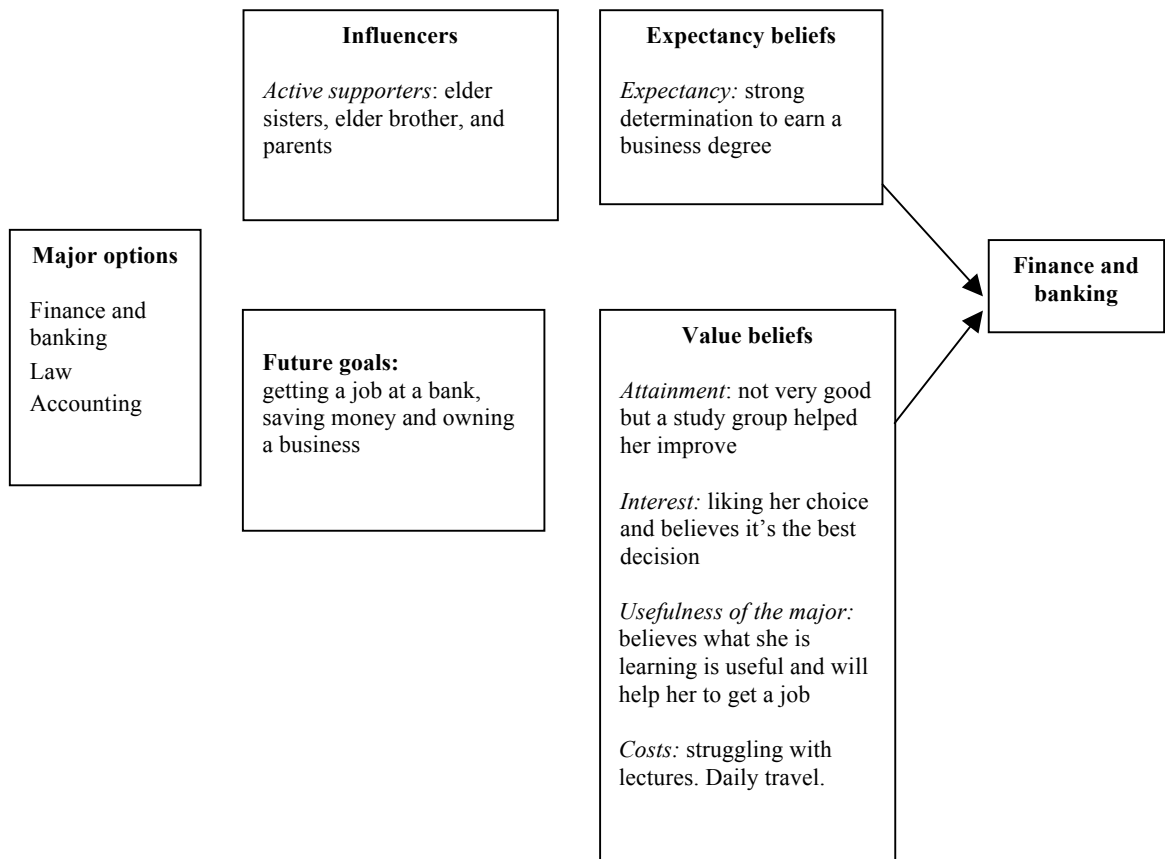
Influencers

Active supporters: elder sisters, elder brother, and parents

Expectancy beliefs

Expectancy: strong determination to earn a business degree

Major options

Finance and banking

Law

Accounting

Finance and banking

Future goals: getting a job at a bank, saving money and owning a business

Value beliefs

Attainment: not very good but a study group helped her improve

Interest: liking her choice and believes it's the best decision

Usefulness of the major: believes what she is learning is useful and will help her to get a job

Costs: struggling with lectures. Daily travel.